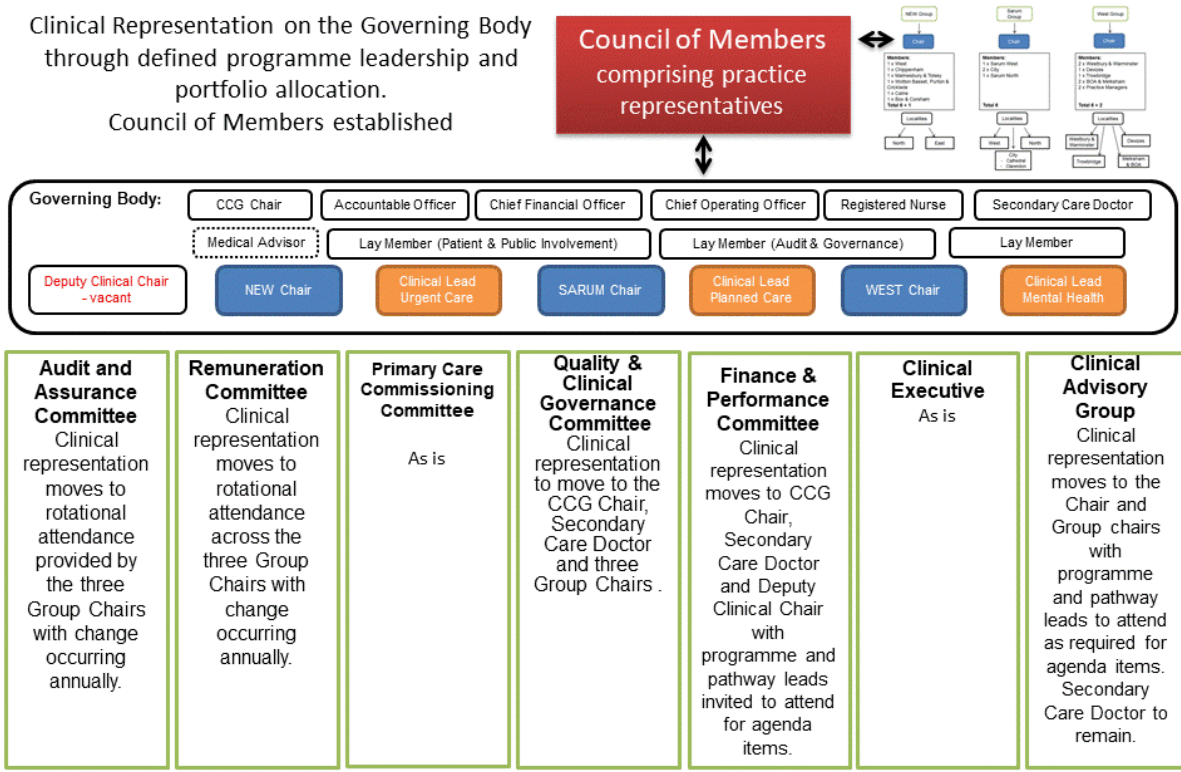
Clinical Representation on the Governing Body through defined programme leadership and portfolio allocation.
Council of Members established

Council of Members comprising practice representatives

NEW Group
Chair
Members:
1 x West
1 x Chippenham
1 x Malmesbury & Tetbury
1 x Wotton Bassett, Purton & Cricklade
1 x Calne
1 x Box & Corsham
Total 6 + 1
Localities
North
East

Sarum Group
Chair
Members:
1 x Sarum West
2 x City
1 x Sarum North
Total 4
Localities
West
North
City
- Cathedral
- Clarendon

West Group
Chair
Members:
2 x Westbury & Warminster
1 x Devizes
1 x Trowbridge
1 x BOA & Melksham
2 x Practice Managers
Total 6 + 2
Localities
Westbury & Warminster
Devizes
Trowbridge
Melksham & BOA

Governing Body:
CCG Chair
Accountable Officer
Chief Financial Officer
Chief Operating Officer
Registered Nurse
Secondary Care Doctor
Medical Advisor
Lay Member (Patient & Public Involvement)
Lay Member (Audit & Governance)
Lay Member
Deputy Clinical Chair - vacant
NEW Chair
Clinical Lead Urgent Care
SARUM Chair
Clinical Lead Planned Care
WEST Chair
Clinical Lead Mental Health

Audit and Assurance Committee
Clinical representation moves to rotational attendance provided by the three Group Chairs with change occurring annually.

Remuneration Committee
Clinical representation moves to rotational attendance across the three Group Chairs with change occurring annually.

Primary Care Commissioning Committee
As is

Quality & Clinical Governance Committee
Clinical representation to move to the CCG Chair, Secondary Care Doctor and three Group Chairs .

Finance & Performance Committee
Clinical representation moves to CCG Chair, Secondary Care Doctor and Deputy Clinical Chair with programme and pathway leads invited to attend for agenda items.

Clinical Executive
As is

Clinical Advisory Group
Clinical representation moves to the Chair and Group chairs with programme and pathway leads to attend as required for agenda items. Secondary Care Doctor to remain.